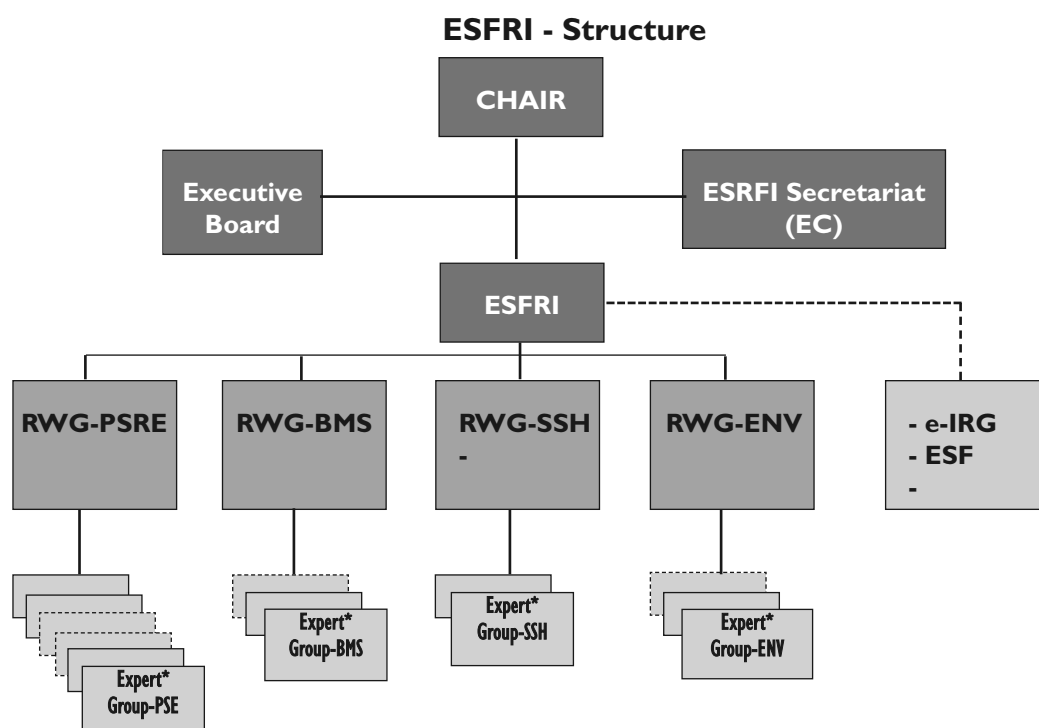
ESFRI - Structure

CHAIR

Executive Board

ESRFI Secretariat (EC)

ESFRI

RWG-PSRE

RWG-BMS

RWG-SSH -

RWG-ENV

- e-IRG
- ESF
-

Expert* Group-PSE

Expert* Group-BMS

Expert* Group-SSH

Expert* Group-ENV